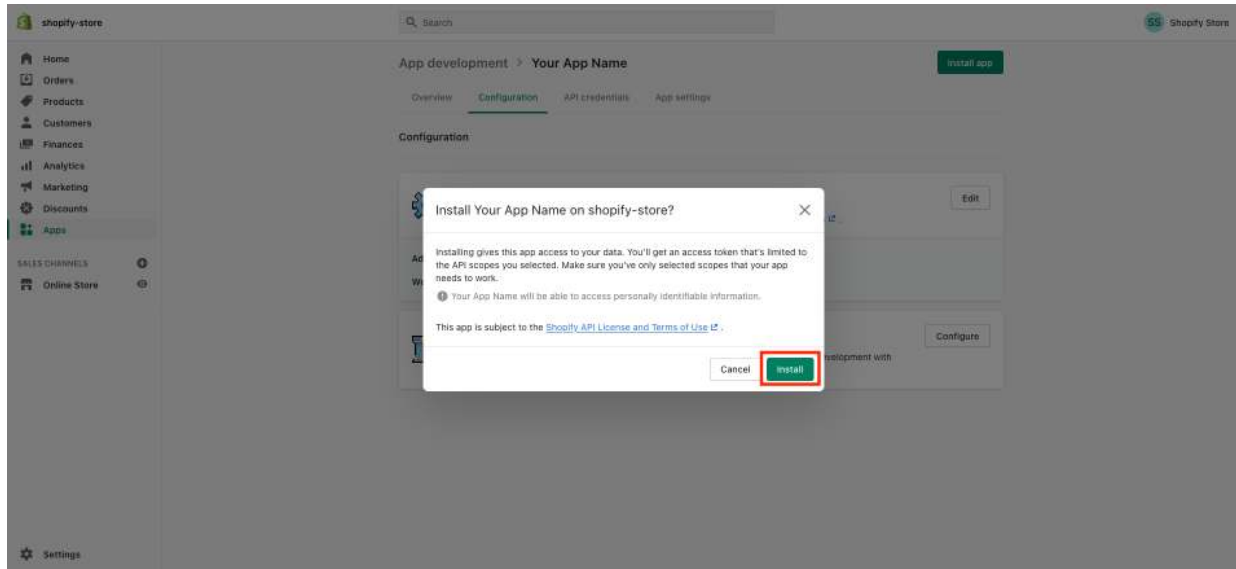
shopify-store

Search

SS Shopify Store

Home
Orders
Products
Customers
Finances
Analytics
Marketing
Discounts
Apps

SALES CHANNELS
Online Store

Settings

App development > Your App Name

Install app

Overview Configuration API credentials App settings

Configuration

Edit

Ad
We

Configure

velopment with

Install Your App Name on shopify-store?

Installing gives this app access to your data. You'll get an access token that's limited to the API scopes you selected. Make sure you've only selected scopes that your app needs to work.

Your App Name will be able to access personally identifiable information.

This app is subject to the Shopify API License and Terms of Use.

Cancel Install